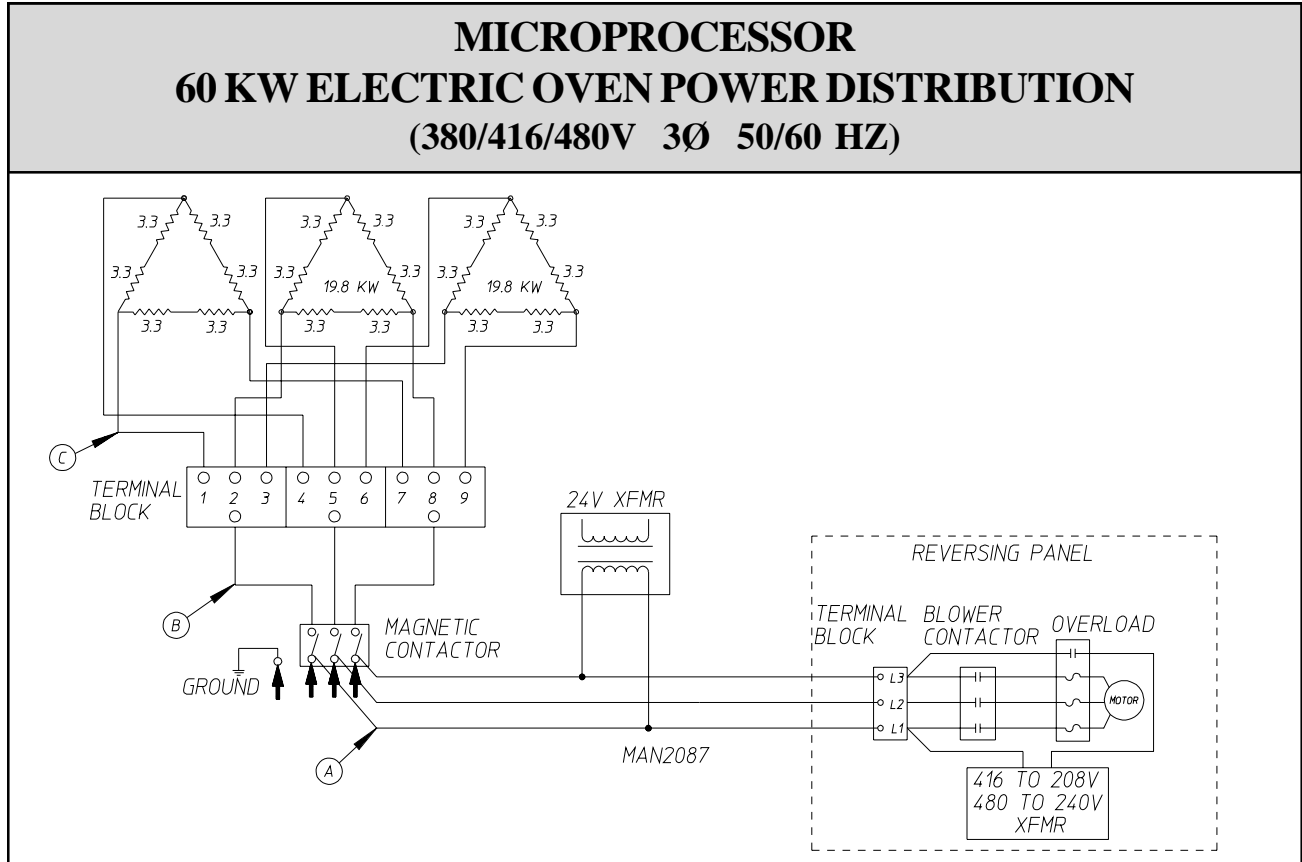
MICROPROCESSOR
60 KW ELECTRIC OVEN POWER DISTRIBUTION
(380/416/480V 3Ø 50/60 HZ)

3.3 3.3 3.3 3.3 3.3 3.3
3.3 3.3 3.3 3.3 3.3 3.3
19.8 KW 19.8 KW
3.3 3.3 3.3 3.3 3.3 3.3

C

TERMINAL BLOCK 1 2 3 4 5 6 7 8 9

24V XFMR

REVERSING PANEL

B

MAGNETIC CONTACTOR

TERMINAL BLOCK

BLOWER CONTACTOR

OVERLOAD

GROUND

L3
L2
L1

MOTOR

A

MAN2087

416 TO 208V
480 TO 240V
XFMR